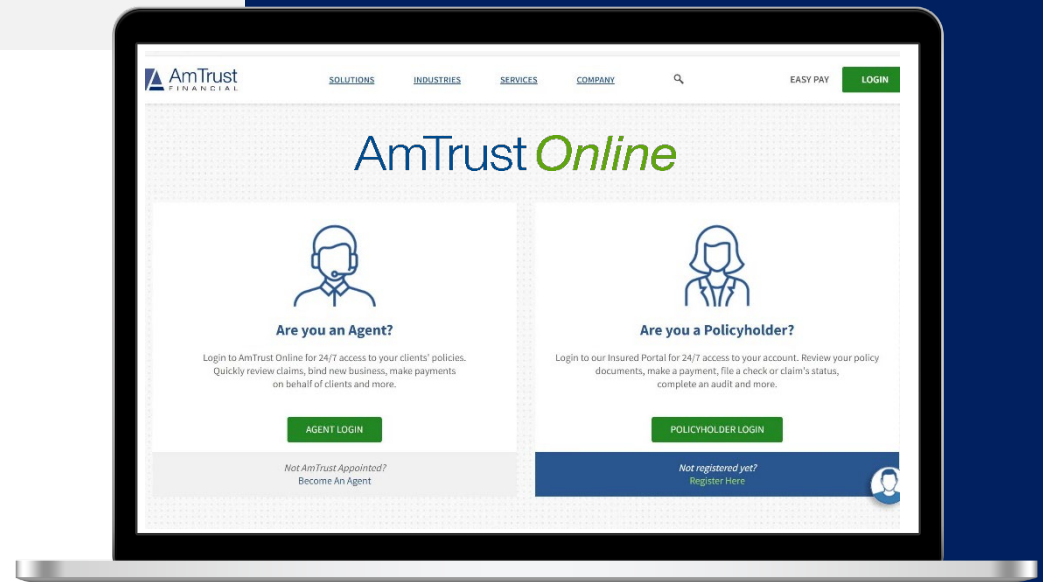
AmTrust FINANCIAL

SOLUTIONS INDUSTRIES SERVICES COMPANY

EASY PAY LOGIN

AmTrust Online

Are you an Agent?

Login to AmTrust Online for 24/7 access to your clients' policies. Quickly review claims, bind new business, make payments on behalf of clients and more.

AGENT LOGIN

Not AmTrust Appointed?
Become An Agent

Are you a Policyholder?

Login to our Insured Portal for 24/7 access to your account. Review your policy documents, make a payment, file a check or claim's status, complete an audit and more.

POLICYHOLDER LOGIN

Not registered yet?
Register Here